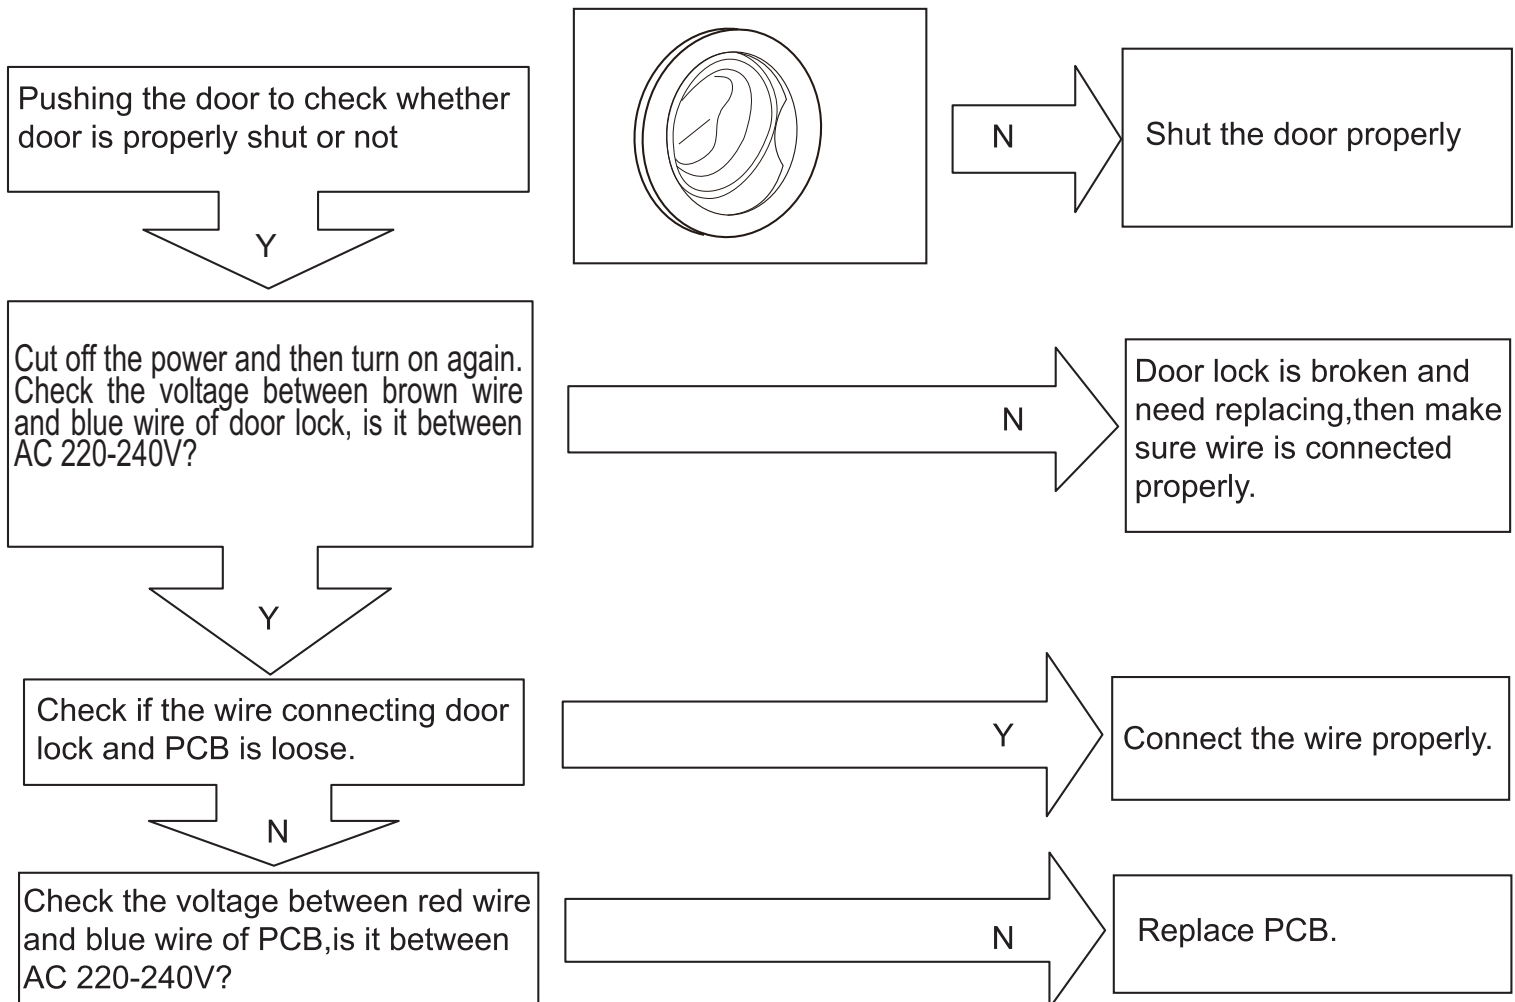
Pushing the door to check whether door is properly shut or not

N

Shut the door properly

Y

Cut off the power and then turn on again. Check the voltage between brown wire and blue wire of door lock, is it between AC 220-240V?

N

Door lock is broken and need replacing,then make sure wire is connected properly.

Y

Check if the wire connecting door lock and PCB is loose.

Y

Connect the wire properly.

N

Check the voltage between red wire and blue wire of PCB,is it between AC 220-240V?

N

Replace PCB.